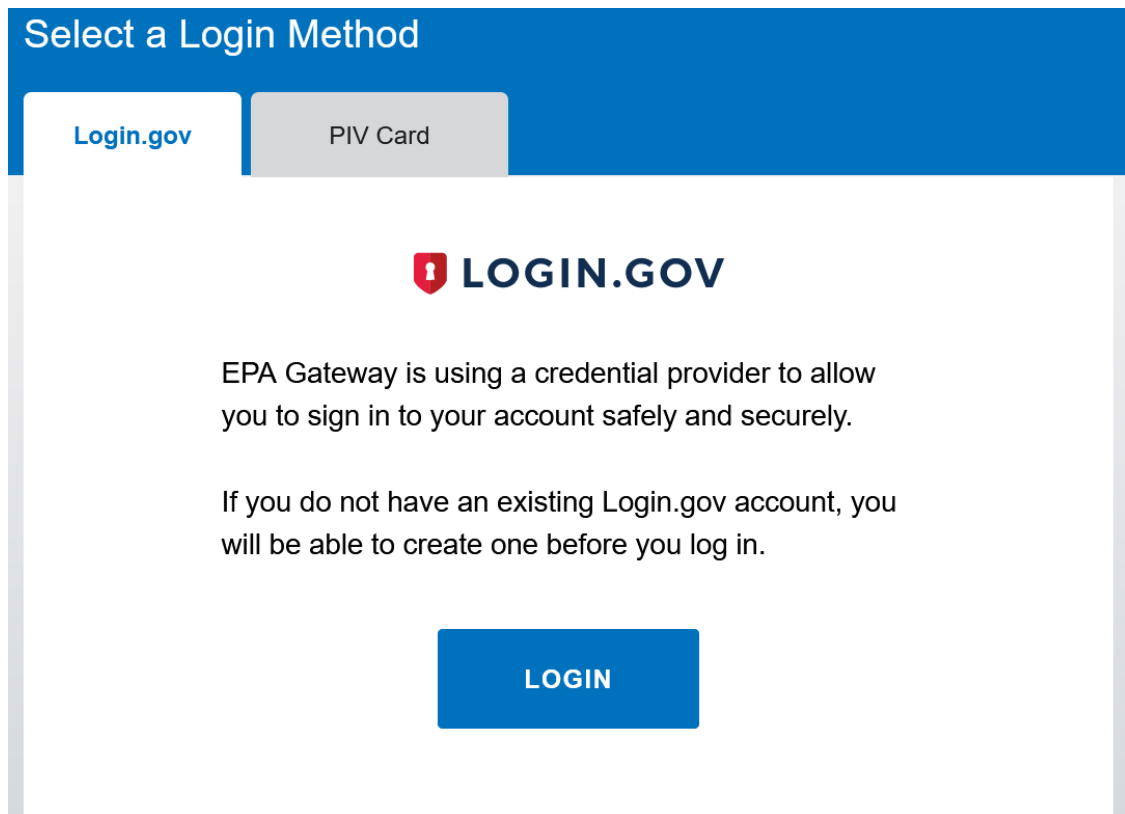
Select a Login Method

Login.gov

PIV Card

LOGIN.GOV

EPA Gateway is using a credential provider to allow you to sign in to your account safely and securely.

If you do not have an existing Login.gov account, you will be able to create one before you log in.

LOGIN